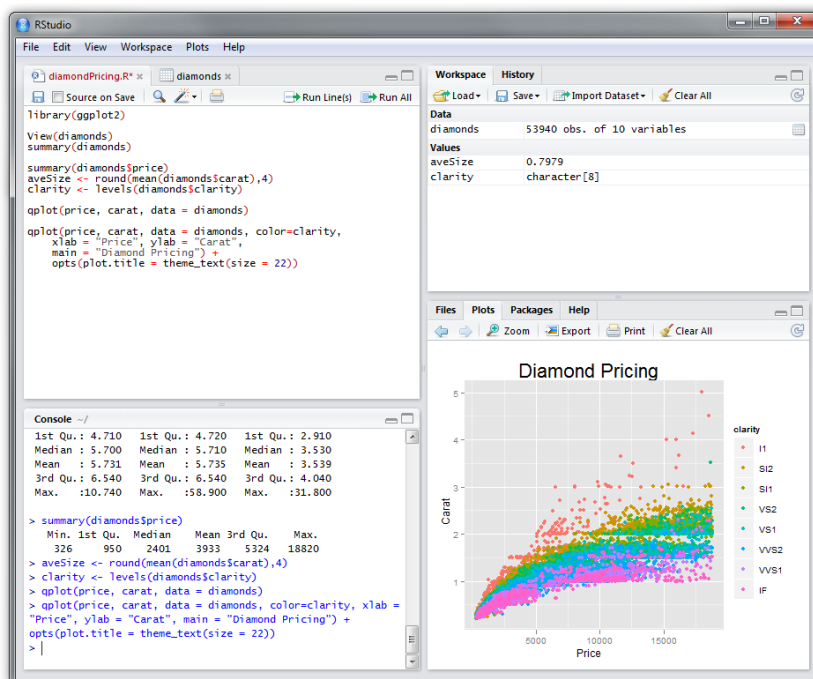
RStudio

File Edit View Workspace Plots Help

diamondPricing.R* × diamonds ×

Source on Save Run Line(s) Run All

library(ggplot2)

View(diamonds)
summary(diamonds)

summary(diamonds$price)
aveSize <- round(mean(diamonds$carat),4)
clarity <- levels(diamonds$clarity)

qplot(price, carat, data = diamonds)

qplot(price, carat, data = diamonds, color=clarity,
    xlab = "Price", ylab = "Carat",
    main = "Diamond Pricing") +
    opts(plot.title = theme_text(size = 22))

Console ~/

1st Qu.: 4.710   1st Qu.: 4.720   1st Qu.: 2.910
Median : 5.700   Median : 5.710   Median : 3.530
Mean   : 5.731   Mean   : 5.735   Mean   : 3.539
3rd Qu.: 6.540   3rd Qu.: 6.540   3rd Qu.: 4.040
Max.   :10.740   Max.   :58.900   Max.   :31.800

> summary(diamonds$price)
   Min. 1st Qu.  Median    Mean 3rd Qu.    Max.
    326     950    2401    3933    5324   18820
> aveSize <- round(mean(diamonds$carat),4)
> clarity <- levels(diamonds$clarity)
> qplot(price, carat, data = diamonds)
> qplot(price, carat, data = diamonds, color=clarity, xlab = "Price", ylab = "Carat", main = "Diamond Pricing") + opts(plot.title = theme_text(size = 22))
>

Workspace History

Load Save Import Dataset Clear All

Data
| diamonds | 53940 obs. of 10 variables |
|---|---|

Values
| aveSize | 0.7979 |
|---|---|
| clarity | character[8] |

Files Plots Packages Help

Zoom Export Print Clear All

Diamond Pricing

Carat

5
4
3
2
1

5000 10000 15000

Price

clarity
I1
SI2
SI1
VS2
VS1
VVS2
VVS1
IF